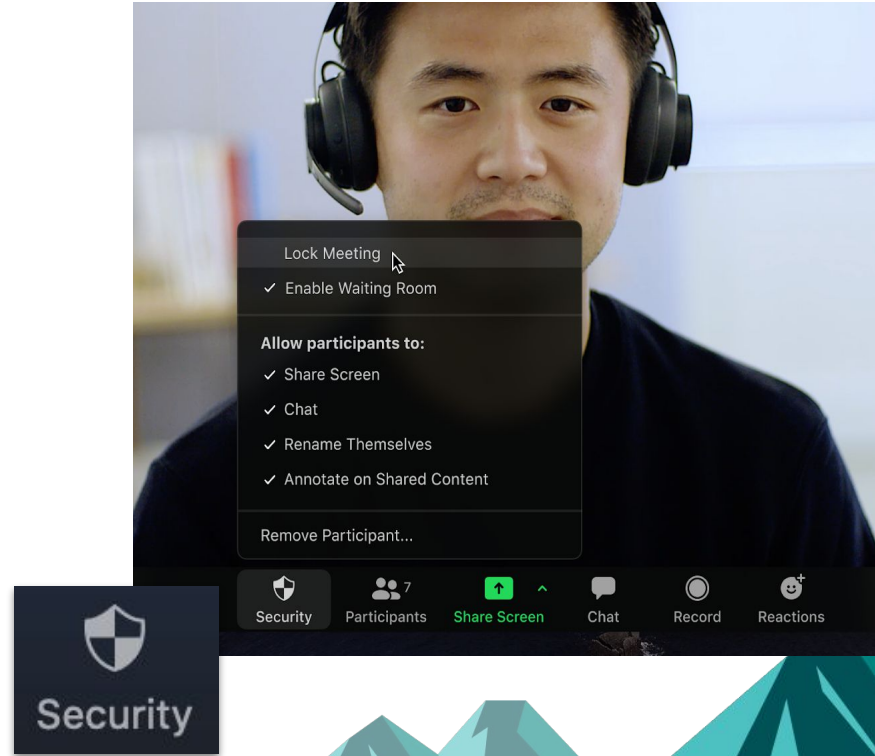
Lock Meeting
✓ Enable Waiting Room

Allow participants to:
✓ Share Screen
✓ Chat
✓ Rename Themselves
✓ Annotate on Shared Content

Remove Participant...

Security
Participants 7
Share Screen
Chat
Record
Reactions

Security